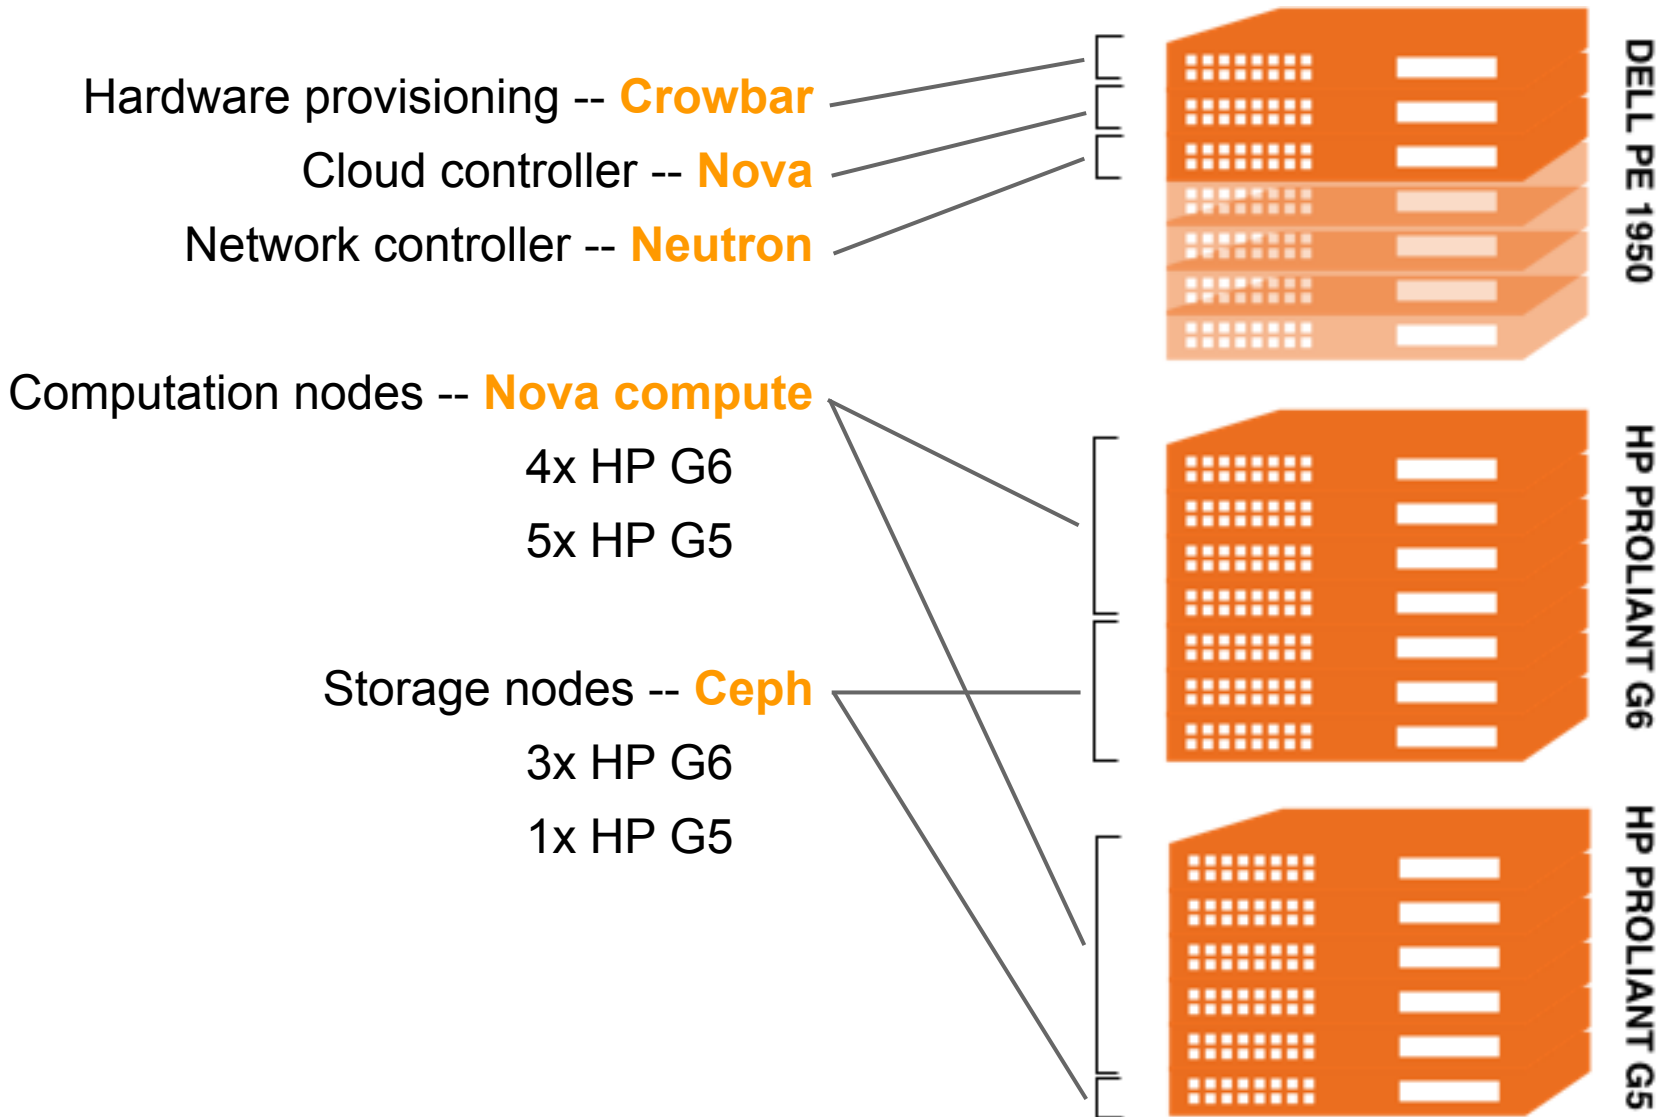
Hardware provisioning -- Crowbar
Cloud controller -- Nova
Network controller -- Neutron

Computation nodes -- Nova compute
4x HP G6
5x HP G5

Storage nodes -- Ceph
3x HP G6
1x HP G5

DELL PE 1950

HP PROLIANT G6

HP PROLIANT G5